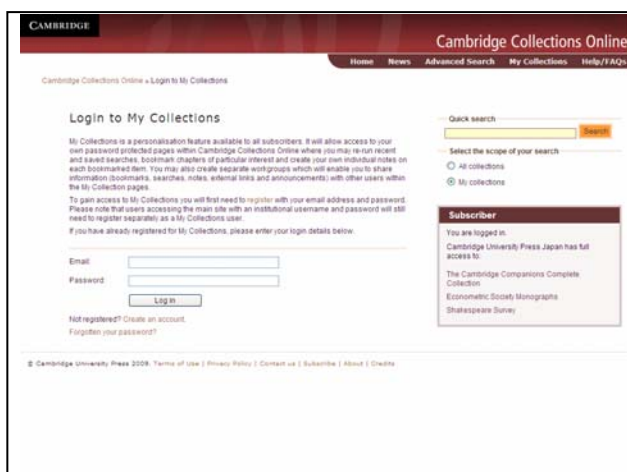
CAMBRIDGE

Cambridge Collections Online

Home News Advanced Search My Collections Help/FAQs

Cambridge Collections Online » Login to My Collections

Login to My Collections

My Collections is a personalisation feature available to all subscribers. It will allow access to your own password protected pages within Cambridge Collections Online where you may re-run recent and saved searches, bookmark chapters of particular interest and create your own individual notes on each bookmarked item. You may also create separate workgroups which will enable you to share information (bookmarks, searches, notes, external links and announcements) with other users within the My Collection pages.

To gain access to My Collections you will first need to register with your email address and password. Please note that users accessing the main site with an institutional username and password will still need to register separately as a My Collections user.

If you have already registered for My Collections, please enter your login details below.

Email:

Password:

Log in

Not registered? Create an account.

Forgotten your password?

Quick search

Search

Select the scope of your search

All collections

My collections

Subscriber

You are logged in.

Cambridge University Press Japan has full access to:

The Cambridge Companions Complete Collection

Econometric Society Monographs

Shakespeare Survey

© Cambridge University Press 2009. Terms of Use | Privacy Policy | Contact us | Subscribe | About | Credits